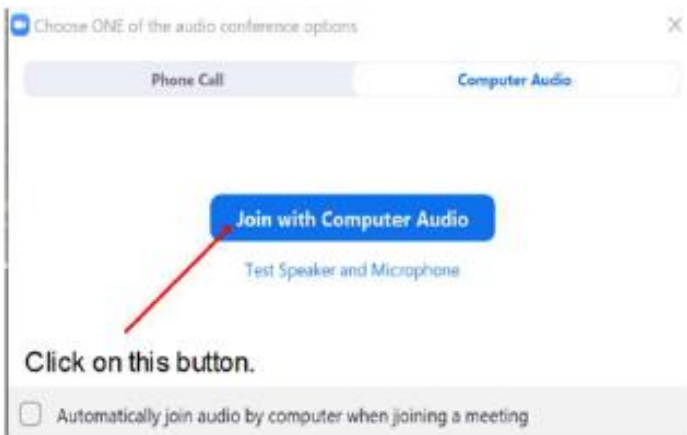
Choose ONE of the audio conference options

×

Phone Call

Computer Audio

Join with Computer Audio

Test Speaker and Microphone

Click on this button.

Automatically join audio by computer when joining a meeting